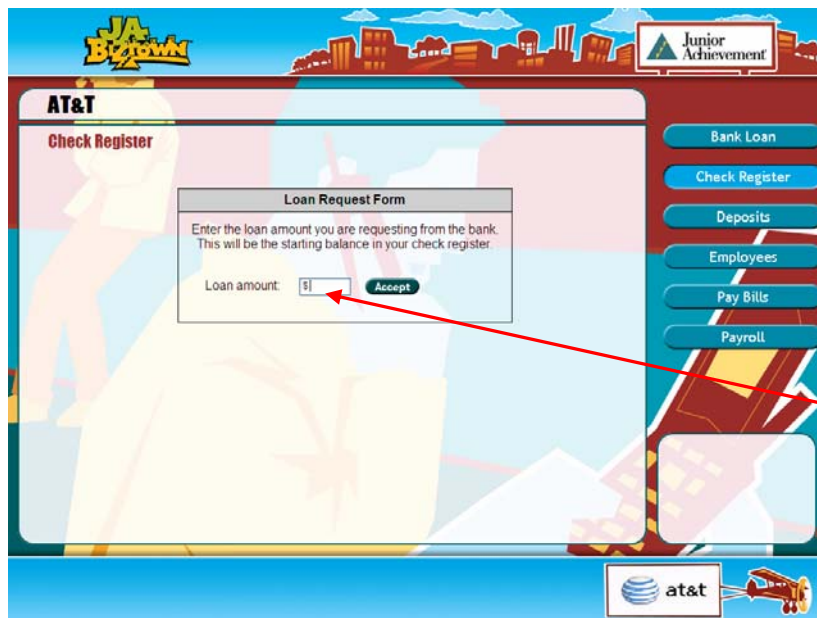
JA BizTown

Junior Achievement

AT&T

Check Register

Loan Request Form

Enter the loan amount you are requesting from the bank. This will be the starting balance in your check register.

Loan amount: $ Accept

Bank Loan

Check Register

Deposits

Employees

Pay Bills

Payroll

at&t